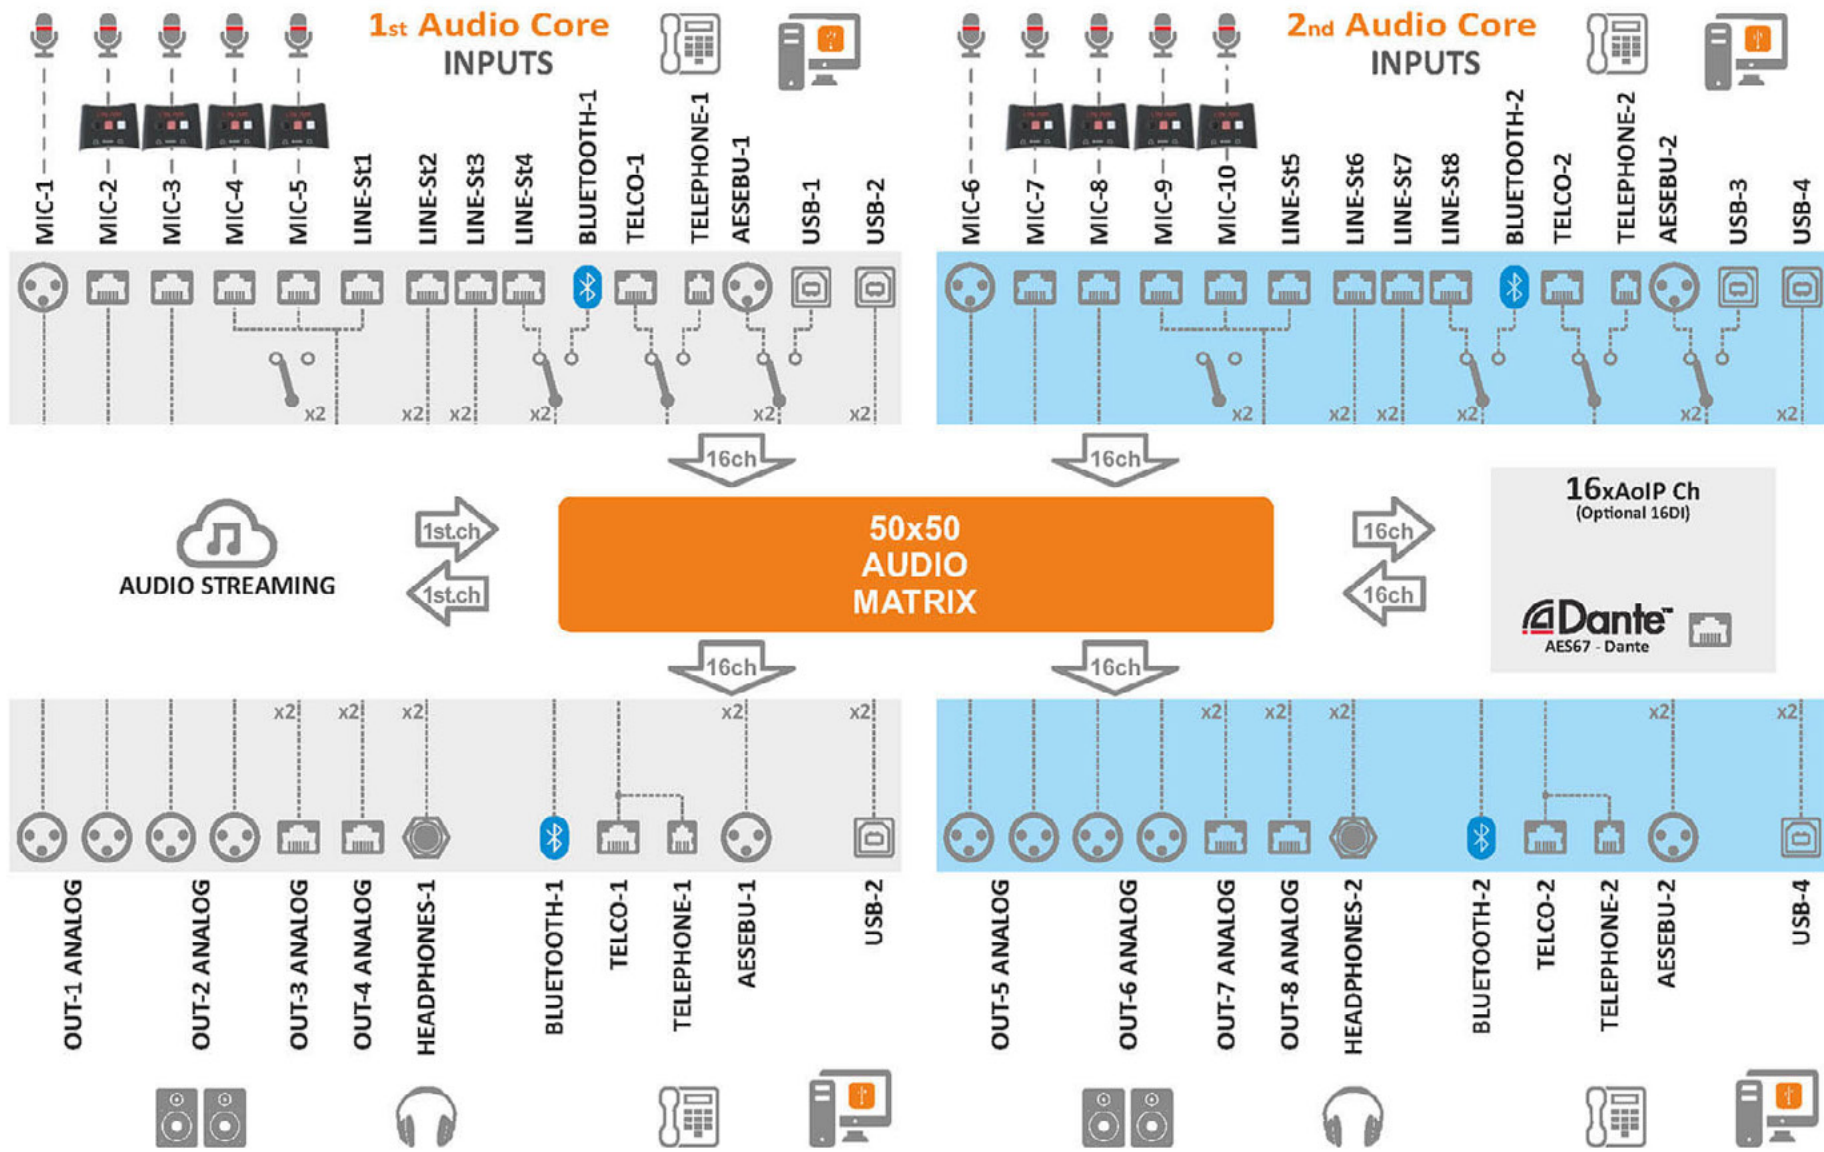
1st Audio Core
INPUTS

MIC-1 MIC-2 MIC-3 MIC-4 MIC-5 LINE-St1 LINE-St2 LINE-St3 LINE-St4 BLUETOOTH-1 TELCO-1 TELEPHONE-1 AESEBU-1 USB-1 USB-2

x2 x2 x2 x2 x2 x2

2nd Audio Core
INPUTS

MIC-6 MIC-7 MIC-8 MIC-9 MIC-10 LINE-St5 LINE-St6 LINE-St7 LINE-St8 BLUETOOTH-2 TELCO-2 TELEPHONE-2 AESEBU-2 USB-3 USB-4

x2 x2 x2 x2 x2 x2

16ch 16ch

AUDIO STREAMING

1st.ch
1st.ch

50x50
AUDIO
MATRIX

16ch
16ch

16xAoIP Ch
(Optional 16DI)

Dante
AES67 - Dante

16ch 16ch

x2 x2 x2 x2 x2

x2 x2 x2 x2 x2

OUT-1 ANALOG OUT-2 ANALOG OUT-3 ANALOG OUT-4 ANALOG HEADPHONES-1 BLUETOOTH-1 TELCO-1 TELEPHONE-1 AESEBU-1 USB-2

OUT-5 ANALOG OUT-6 ANALOG OUT-7 ANALOG OUT-8 ANALOG HEADPHONES-2 BLUETOOTH-2 TELCO-2 TELEPHONE-2 AESEBU-2 USB-4